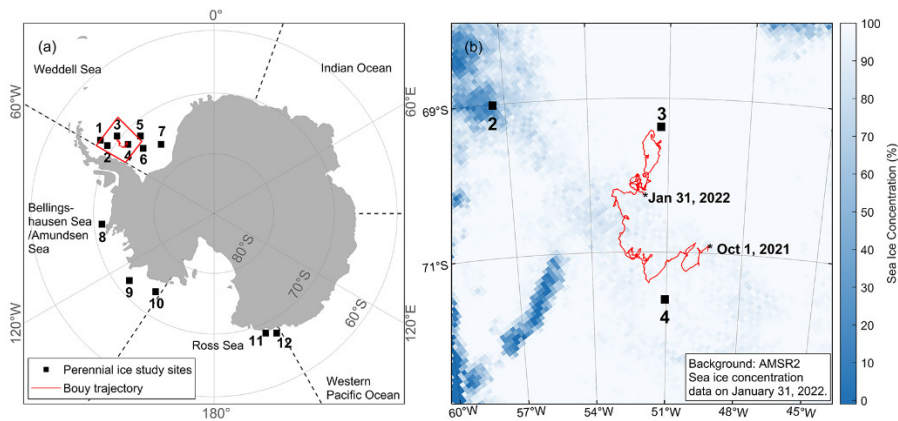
(a)

0°

Weddell Sea

Indian Ocean

60°W

60°E

1 3 5 7
2 4 6

Bellingshausen Sea /Amundsen Sea

8

80°S

70°S

60°S

9

10

120°W

120°E

Ross Sea

11 12

Western Pacific Ocean

180°

■ Perennial ice study sites
Bouy trajectory

(b)

69°S

2

3

Jan 31, 2022

Oct 1, 2021

71°S

4

Background: AMSR2 Sea ice concentration data on January 31, 2022.

60°W 57°W 54°W 51°W 48°W 45°W

Sea Ice Concentration (%)

100
90
80
70
60
50
40
30
20
10
0